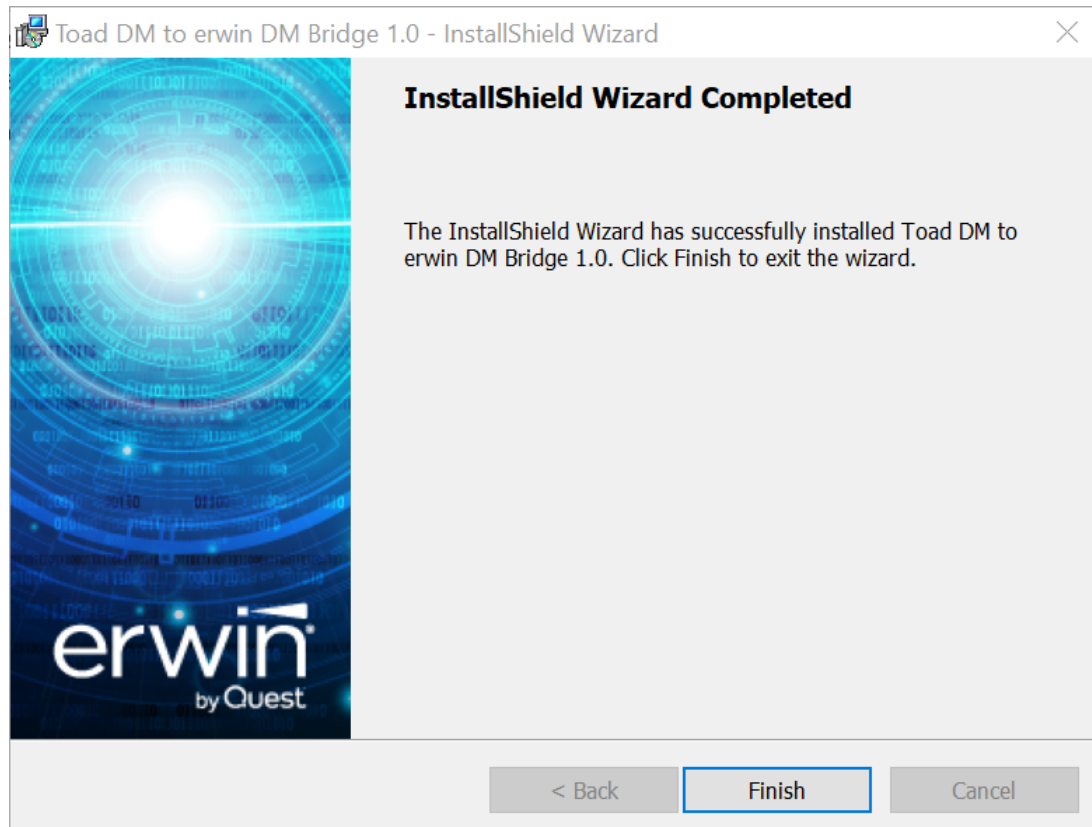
Toad DM to erwin DM Bridge 1.0 - InstallShield Wizard

InstallShield Wizard Completed

The InstallShield Wizard has successfully installed Toad DM to erwin DM Bridge 1.0. Click Finish to exit the wizard.

erwin by Quest

< Back

Finish

Cancel